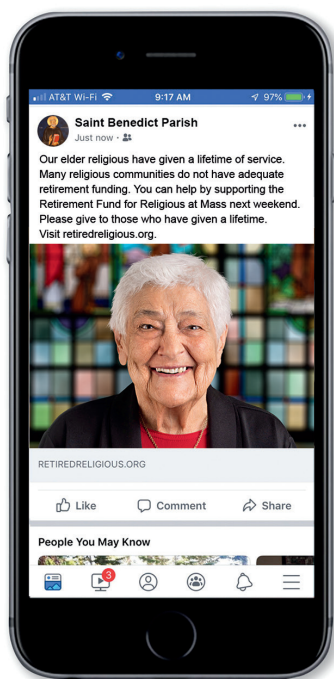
AT&T Wi-Fi 9:17 AM 97%

Saint Benedict Parish
Just now ·

Our elder religious have given a lifetime of service. Many religious communities do not have adequate retirement funding. You can help by supporting the Retirement Fund for Religious at Mass next weekend. Please give to those who have given a lifetime. Visit retiredreligious.org.

RETIREDRELIGIOUS.ORG

Like Comment Share

People You May Know

3